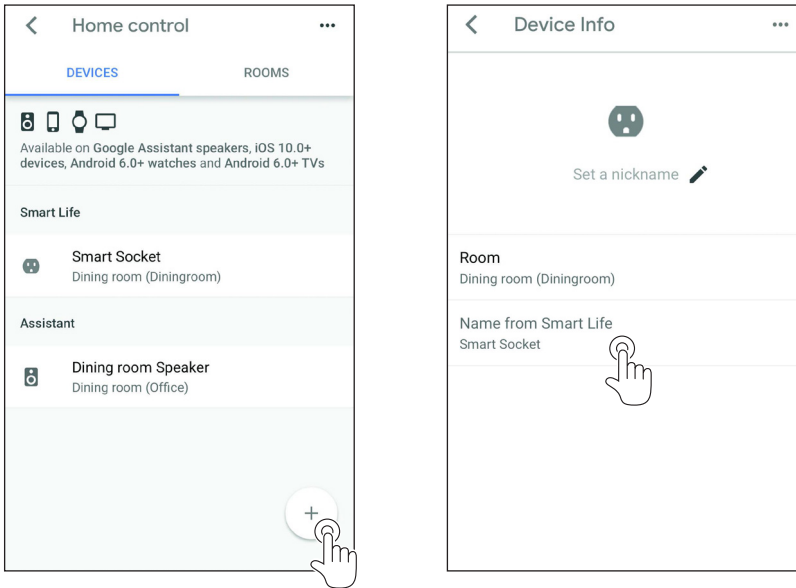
Home control

DEVICES

ROOMS

Available on Google Assistant speakers, iOS 10.0+ devices, Android 6.0+ watches and Android 6.0+ TVs

Smart Life

Smart Socket
Dining room (Diningroom)

Assistant

Dining room Speaker
Dining room (Office)

+

Device Info

Set a nickname

Room
Dining room (Diningroom)

Name from Smart Life
Smart Socket